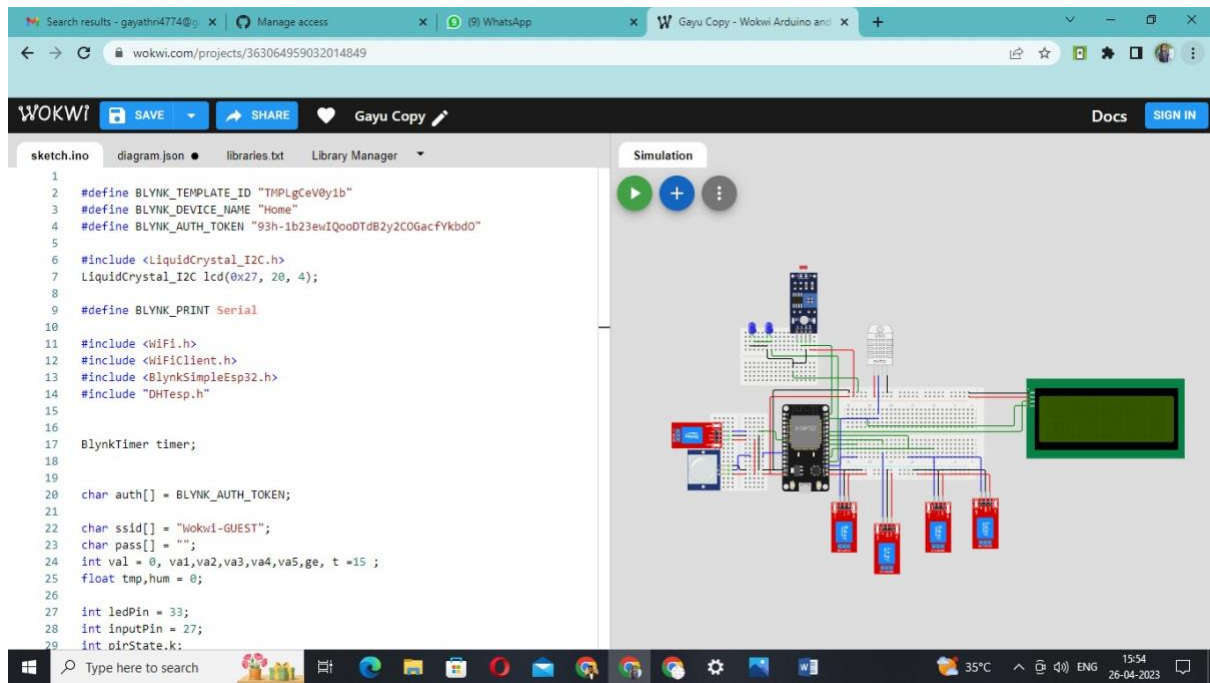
Search results - gayathri4774@g × | Manage access × | (9) WhatsApp × | Gayu Copy - Wokwi Arduino and × | +

wokwi.com/projects/363064959032014849

WOKWI SAVE SHARE Gayu Copy Docs SIGN IN

sketch.ino diagram.json ● libraries.txt Library Manager

Simulation

1
2 #define BLYNK_TEMPLATE_ID "TMPLgCeV0y1b"
3 #define BLYNK_DEVICE_NAME "Home"
4 #define BLYNK_AUTH_TOKEN "93h-1b23ewIQooDTdB2y2COGacfYkbdO"
5
6 #include <LiquidCrystal_I2C.h>
7 LiquidCrystal_I2C lcd(0x27, 20, 4);
8
9 #define BLYNK_PRINT Serial
10
11 #include <WiFi.h>
12 #include <WiFiClient.h>
13 #include <BlynkSimpleEsp32.h>
14 #include "DHTesp.h"
15
16
17 BlynkTimer timer;
18
19
20 char auth[] = BLYNK_AUTH_TOKEN;
21
22 char ssid[] = "Wokwi-GUEST";
23 char pass[] = "";
24 int val = 0, va1,va2,va3,va4,va5,ge, t =15 ;
25 float tmp,hum = 0;
26
27 int ledPin = 33;
28 int inputPin = 27;
29 int pirState,k;

Type here to search 35°C ENG 15:54 26-04-2023